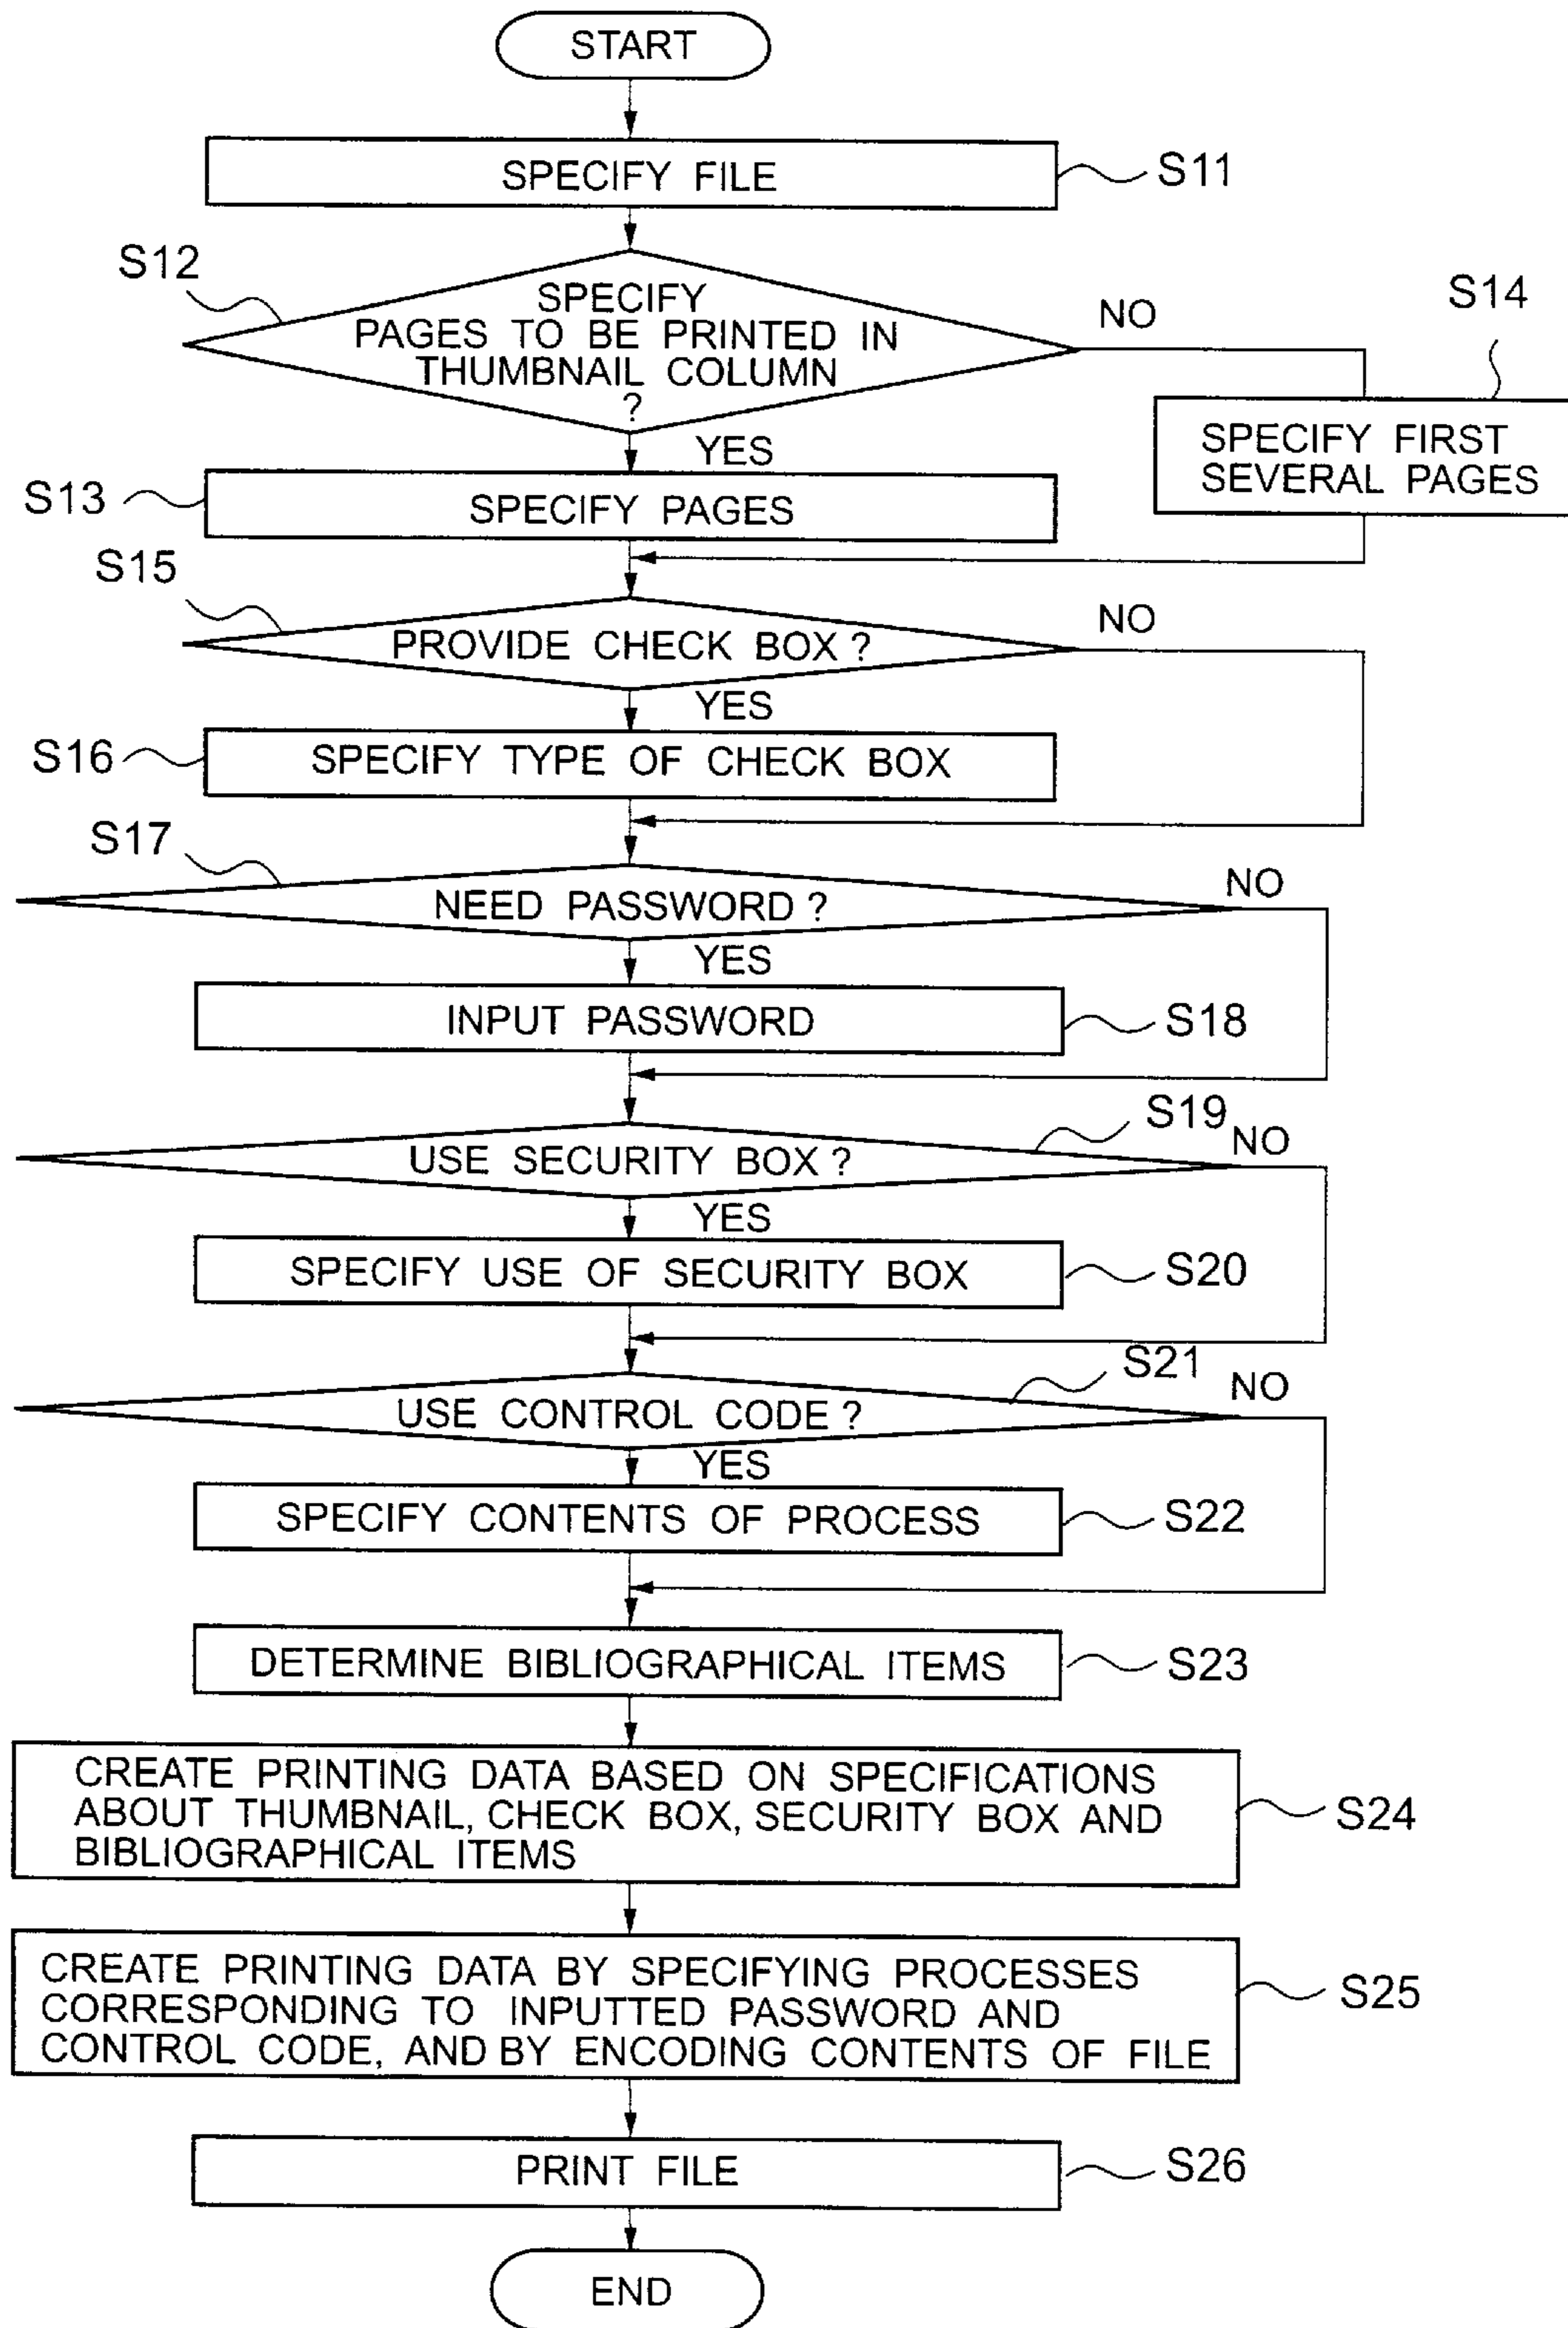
START

SPECIFY FILE
S11

S12
SPECIFY PAGES TO BE PRINTED IN THUMBNAIL COLUMN ?
NO
S14
SPECIFY FIRST SEVERAL PAGES

YES
S13
SPECIFY PAGES

S15
PROVIDE CHECK BOX ?
NO
YES
S16
SPECIFY TYPE OF CHECK BOX

S17
NEED PASSWORD ?
NO
YES
INPUT PASSWORD
S18

S19
USE SECURITY BOX ?
NO
YES
SPECIFY USE OF SECURITY BOX
S20

S21
USE CONTROL CODE ?
NO
YES
SPECIFY CONTENTS OF PROCESS
S22

DETERMINE BIBLIOGRAPHICAL ITEMS
S23

CREATE PRINTING DATA BASED ON SPECIFICATIONS ABOUT THUMBNAIL, CHECK BOX, SECURITY BOX AND BIBLIOGRAPHICAL ITEMS
S24

CREATE PRINTING DATA BY SPECIFYING PROCESSES CORRESPONDING TO INPUTTED PASSWORD AND CONTROL CODE, AND BY ENCODING CONTENTS OF FILE
S25

PRINT FILE
S26

END